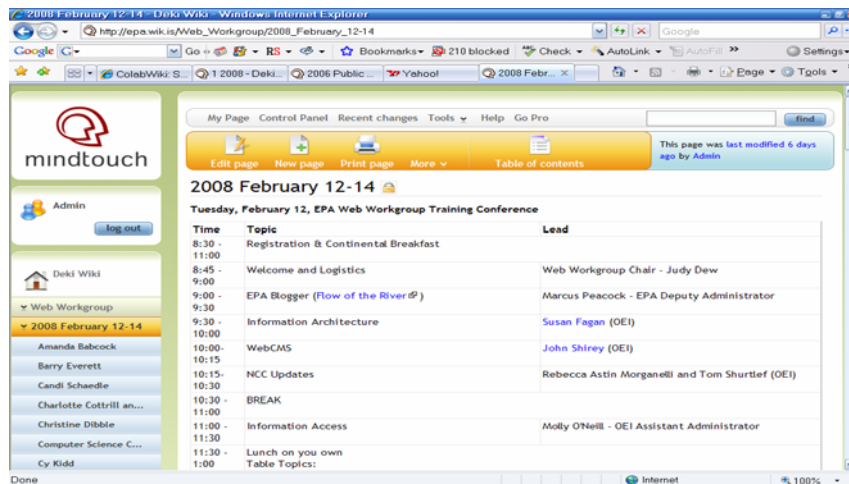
2008 February 12-14 - Deki Wiki - Windows Internet Explorer

http://epa.wik.is/Web_Workgroup/2008_February_12-14

Google

Google G- Go Bookmarks 210 blocked Check AutoLink AutoFill » Settings

ColabWiki: S... 1 2008 - Deki... 2006 Public ... Yahoo! 2008 Febr... Page Tools

mindtouch

Admin

log out

Deki Wiki

Web Workgroup

2008 February 12-14

Amanda Babcock

Barry Everett

Candi Schaedle

Charlotte Cottrill an...

Christine Dibble

Computer Science C...

Cy Kidd

My Page Control Panel Recent changes Tools Help Go Pro find

Edit page New page Print page More Table of contents

This page was last modified 6 days ago by Admin

2008 February 12-14

Tuesday, February 12, EPA Web Workgroup Training Conference

| Time | Topic | Lead |
|---|---|---|
| 8:30 - 11:00 | Registration & Continental Breakfast | |
| 8:45 - 9:00 | Welcome and Logistics | Web Workgroup Chair - Judy Dew |
| 9:00 - 9:30 | EPA Blogger (Flow of the River) | Marcus Peacock - EPA Deputy Administrator |
| 9:30 - 10:00 | Information Architecture | Susan Fagan (OEI) |
| 10:00- 10:15 | WebCMS | John Shirey (OEI) |
| 10:15- 10:30 | NCC Updates | Rebecca Astin Morganelli and Tom Shurtlef (OEI) |
| 10:30 - 11:00 | BREAK | |
| 11:00 - 11:30 | Information Access | Molly O'Neill - OEI Assistant Administrator |
| 11:30 - 1:00 | Lunch on you own Table Topics: | |

Done Internet 100%